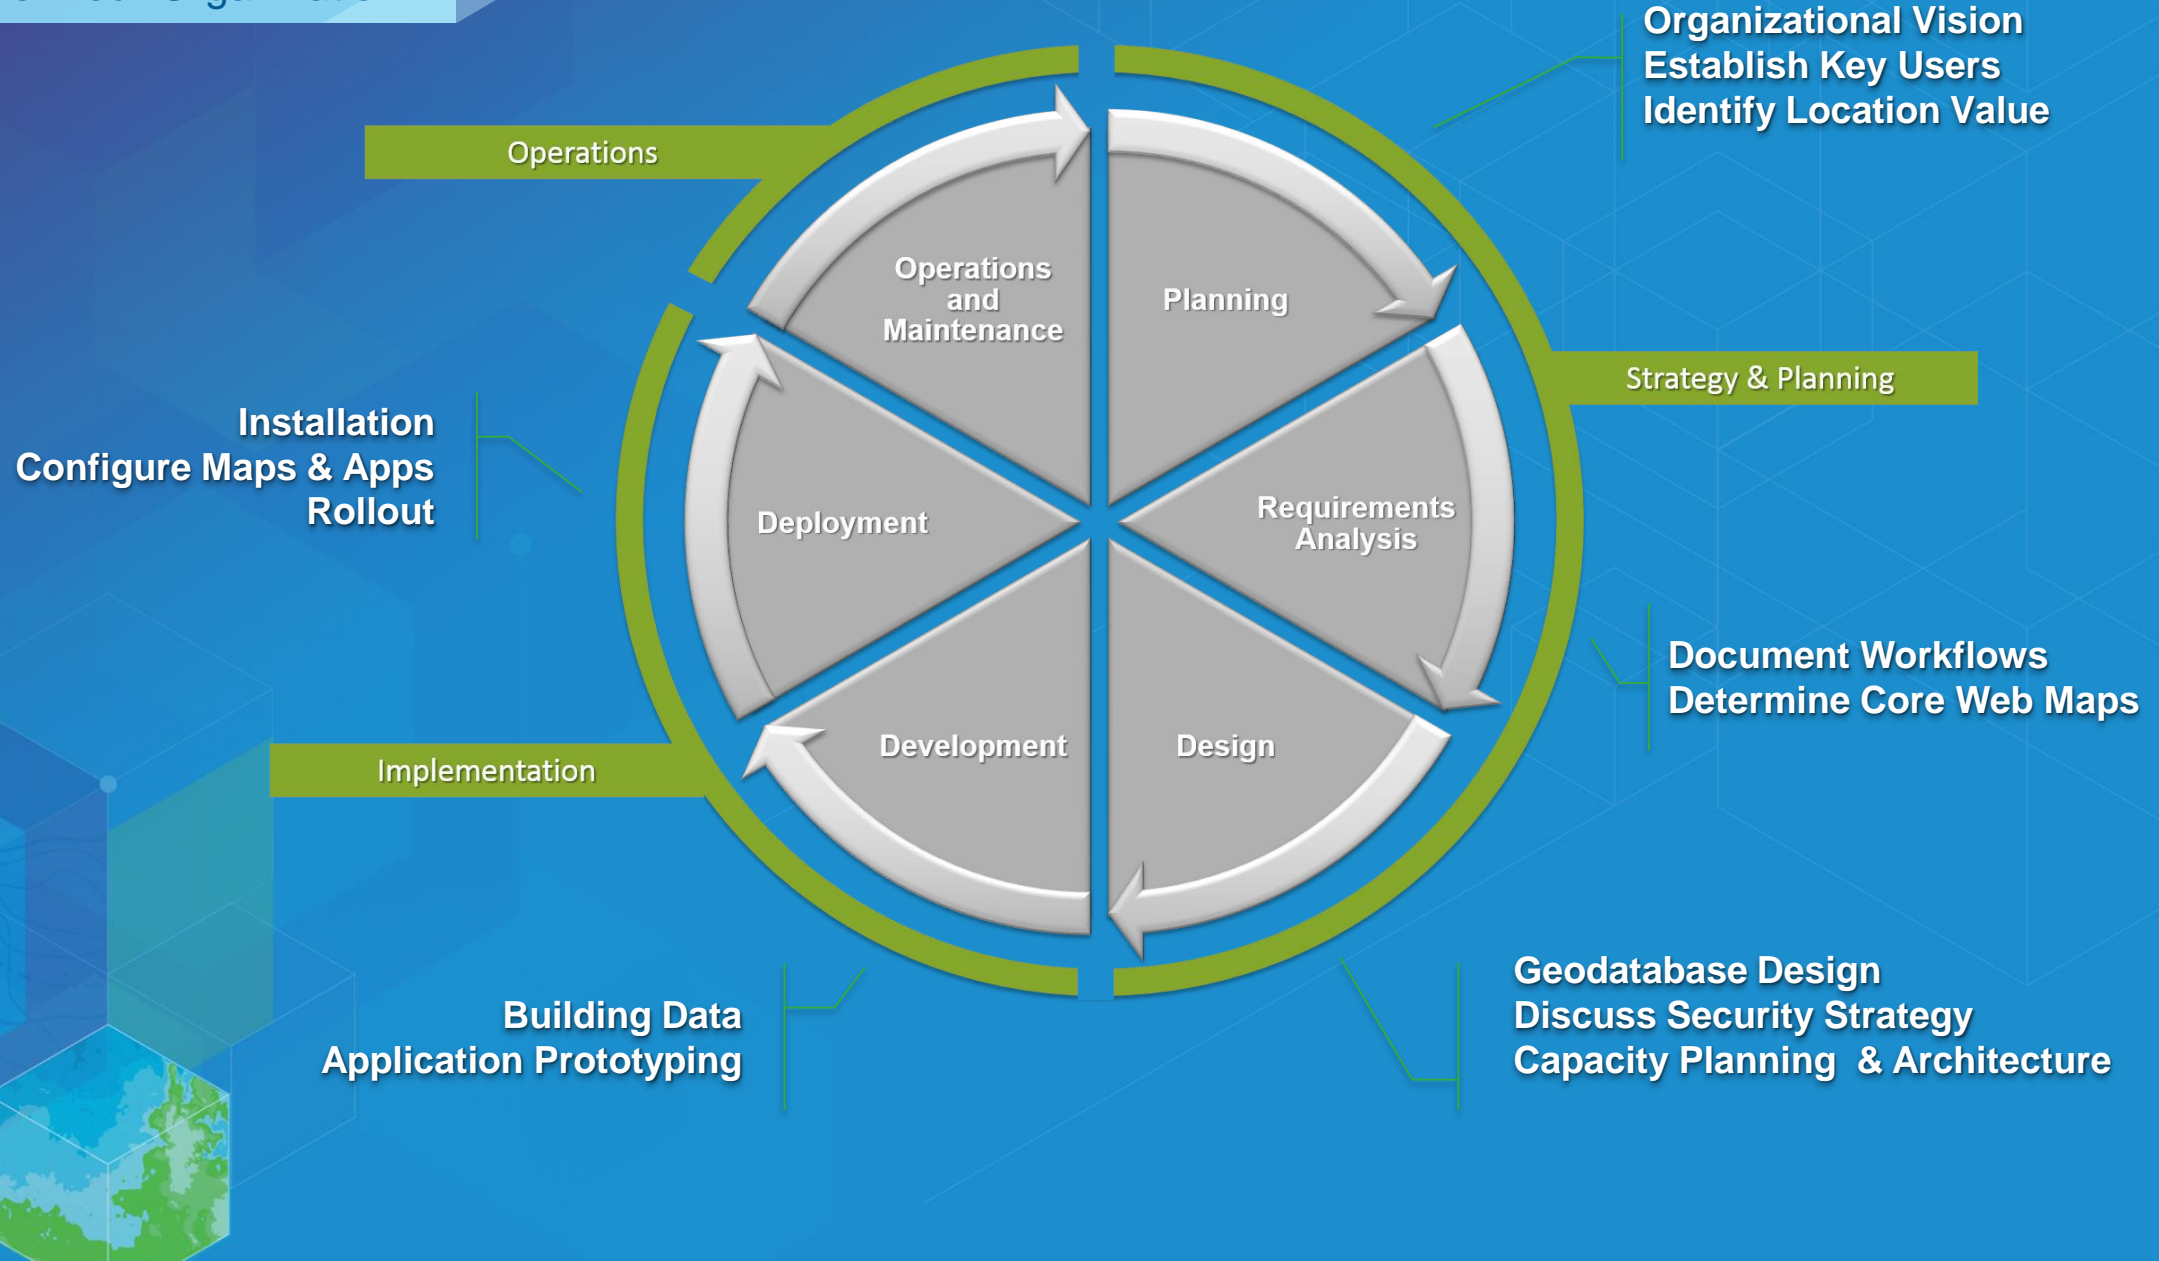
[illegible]

Organizational Vision
Establish Key Users
Identify Location Value

Operations

Strategy & Planning

Operations and Maintenance

Planning

Requirements Analysis

Design

Development

Deployment

Installation
Configure Maps & Apps
Rollout

Document Workflows
Determine Core Web Maps

Implementation

Building Data
Application Prototyping

Geodatabase Design
Discuss Security Strategy
Capacity Planning & Architecture